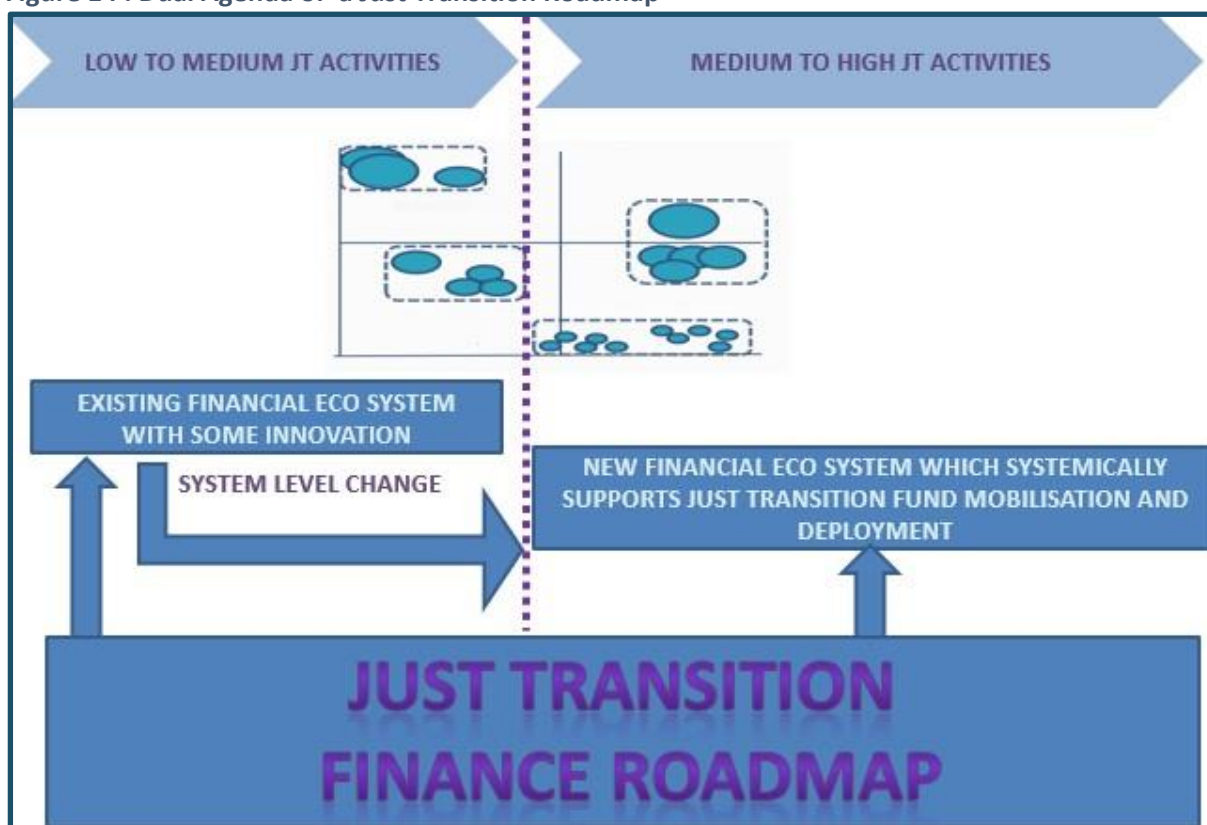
LOW TO MEDIUM JT ACTIVITIES

MEDIUM TO HIGH JT ACTIVITIES

EXISTING FINANCIAL ECO SYSTEM WITH SOME INNOVATION

SYSTEM LEVEL CHANGE

NEW FINANCIAL ECO SYSTEM WHICH SYSTEMICALLY SUPPORTS JUST TRANSITION FUND MOBILISATION AND DEPLOYMENT

JUST TRANSITION FINANCE ROADMAP